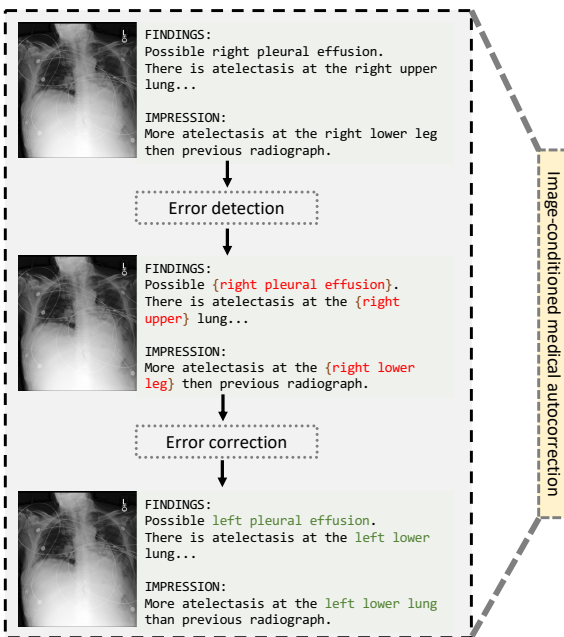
FINDINGS:
Possible right pleural effusion.
There is atelectasis at the right upper lung...

IMPRESSION:
More atelectasis at the right lower leg then previous radiograph.

Error detection

FINDINGS:
Possible {right pleural effusion}.
There is atelectasis at the {right upper} lung...

IMPRESSION:
More atelectasis at the {right lower leg} then previous radiograph.

Error correction

FINDINGS:
Possible left pleural effusion.
There is atelectasis at the left lower lung...

IMPRESSION:
More atelectasis at the left lower lung than previous radiograph.

Image-conditioned medical autocorrection